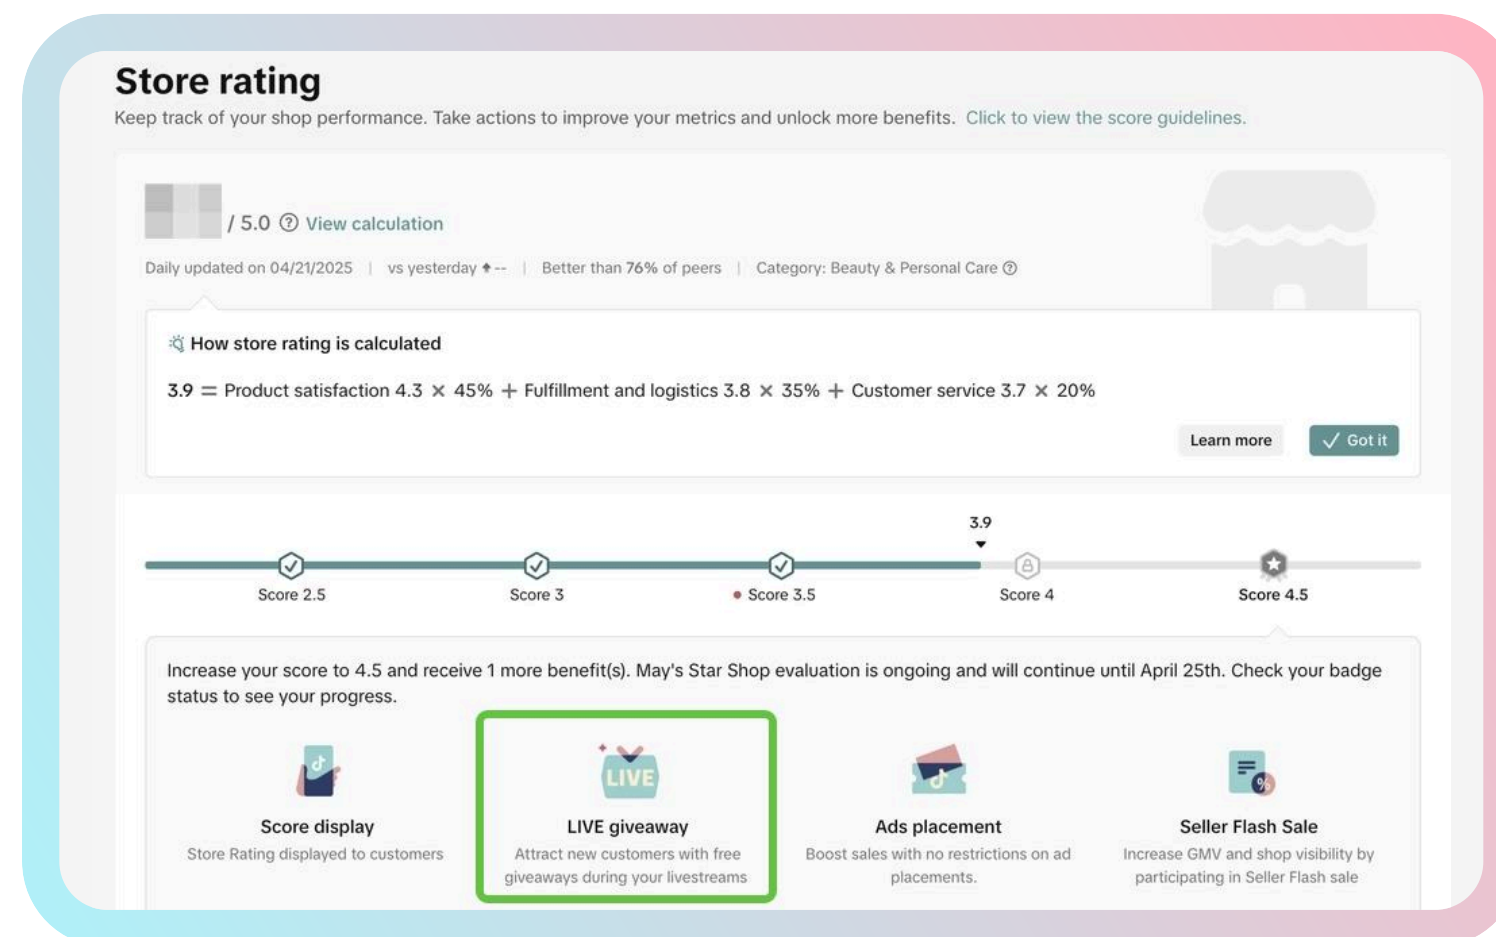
Store rating

Keep track of your shop performance. Take actions to improve your metrics and unlock more benefits. Click to view the score guidelines.

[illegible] / 5.0 View calculation

Daily updated on 04/21/2025 | vs yesterday -- | Better than 76% of peers | Category: Beauty & Personal Care

How store rating is calculated

3.9 = Product satisfaction 4.3 × 45% + Fulfillment and logistics 3.8 × 35% + Customer service 3.7 × 20%

Learn more

Got it

3.9

Score 2.5

Score 3

Score 3.5

Score 4

Score 4.5

Increase your score to 4.5 and receive 1 more benefit(s). May's Star Shop evaluation is ongoing and will continue until April 25th. Check your badge status to see your progress.

Score display
Store Rating displayed to customers

LIVE
LIVE giveaway
Attract new customers with free giveaways during your livestreams

Ads placement
Boost sales with no restrictions on ad placements.

Seller Flash Sale
Increase GMV and shop visibility by participating in Seller Flash sale